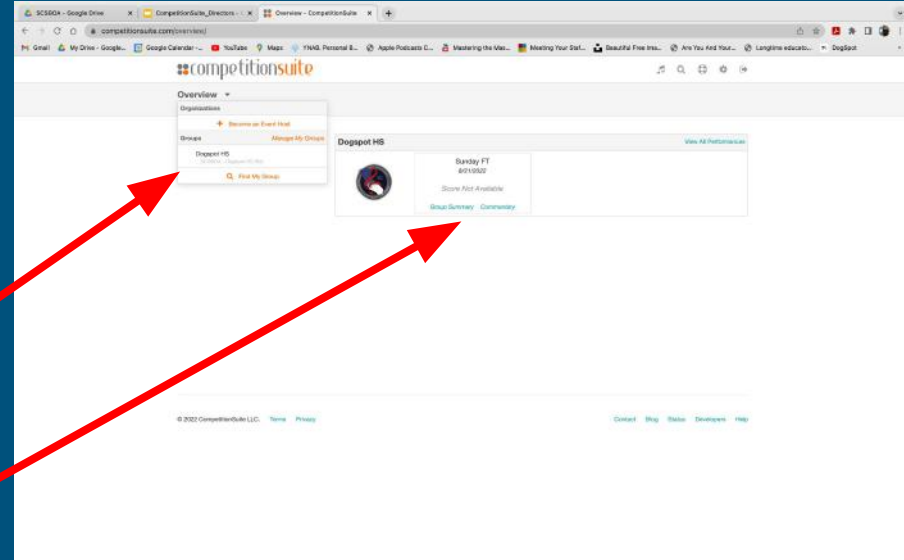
SCSBOA - Google Drive | CompetitionSuite_Directors - | Overview - CompetitionSuite

competitionsuite.com/overview

Gmail | My Drive - Google... | Google Calendar - ... | YouTube | Maps | YNAB. Personal B... | Apple Podcasts C... | Mastering the Mac... | Meeting Your Staf... | Beautiful Free Ima... | Are You And Your... | Longtime educato... | DogSpot

competitionsuite

Overview

Organizations

+ Become an Event Host

Groups | Manage My Groups

Dogspot HS

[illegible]

Find My Groups

Dogspot HS

View All Performances

Sunday FT

8/21/2022

Score Not Available

Group Summary | Commentary

© 2022 CompetitionSuite LLC. Terms Privacy

Contact Blog Status Developers Help